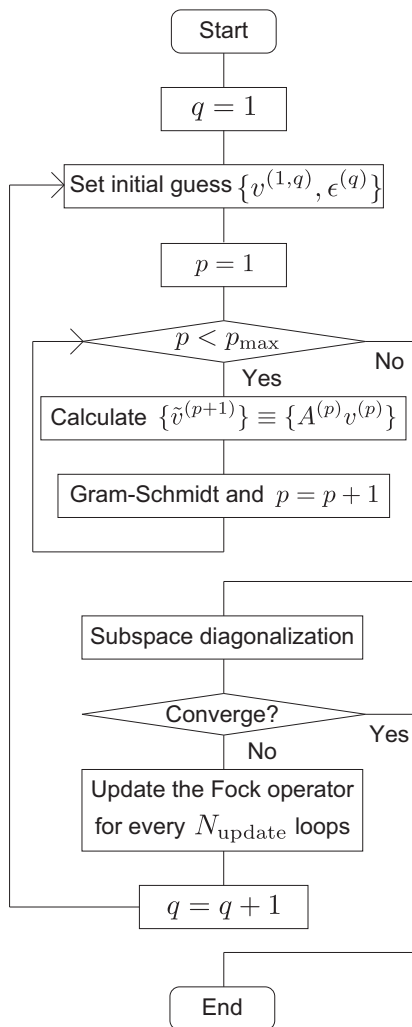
Start

$q = 1$

Set initial guess $\{v^{(1,q)}, \epsilon^{(q)}\}$

$p = 1$

$p < p_{\max}$

No

Yes

Calculate $\{\tilde{v}^{(p+1)}\} \equiv \{A^{(p)} v^{(p)}\}$

Gram-Schmidt and $p = p + 1$

Subspace diagonalization

Converge?

Yes

No

Update the Fock operator for every $N_{\mathrm{update}}$ loops

$q = q + 1$

End